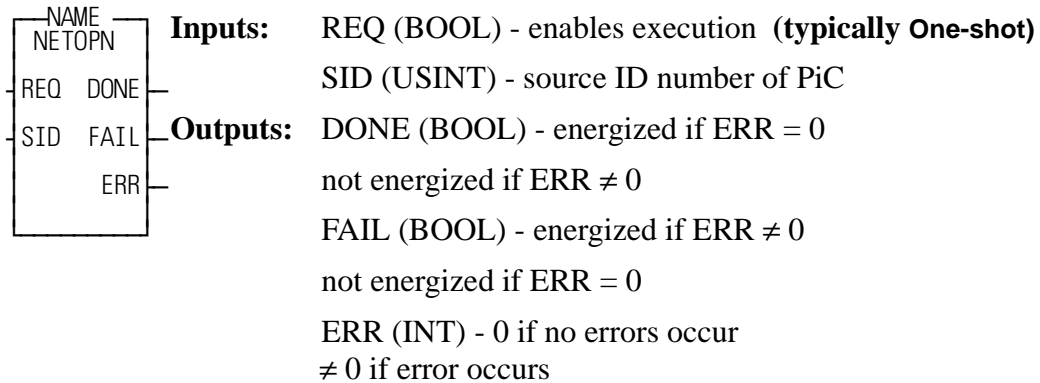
NAME
NETOPN
REQ DONE
SID FAIL
ERR

**Inputs:** REQ (BOOL) - enables execution **(typically One-shot)**

SID (USINT) - source ID number of PiC

**Outputs:** DONE (BOOL) - energized if ERR = 0

not energized if ERR $\neq$ 0

FAIL (BOOL) - energized if ERR $\neq$ 0

not energized if ERR = 0

ERR (INT) - 0 if no errors occur
$\neq$ 0 if error occurs